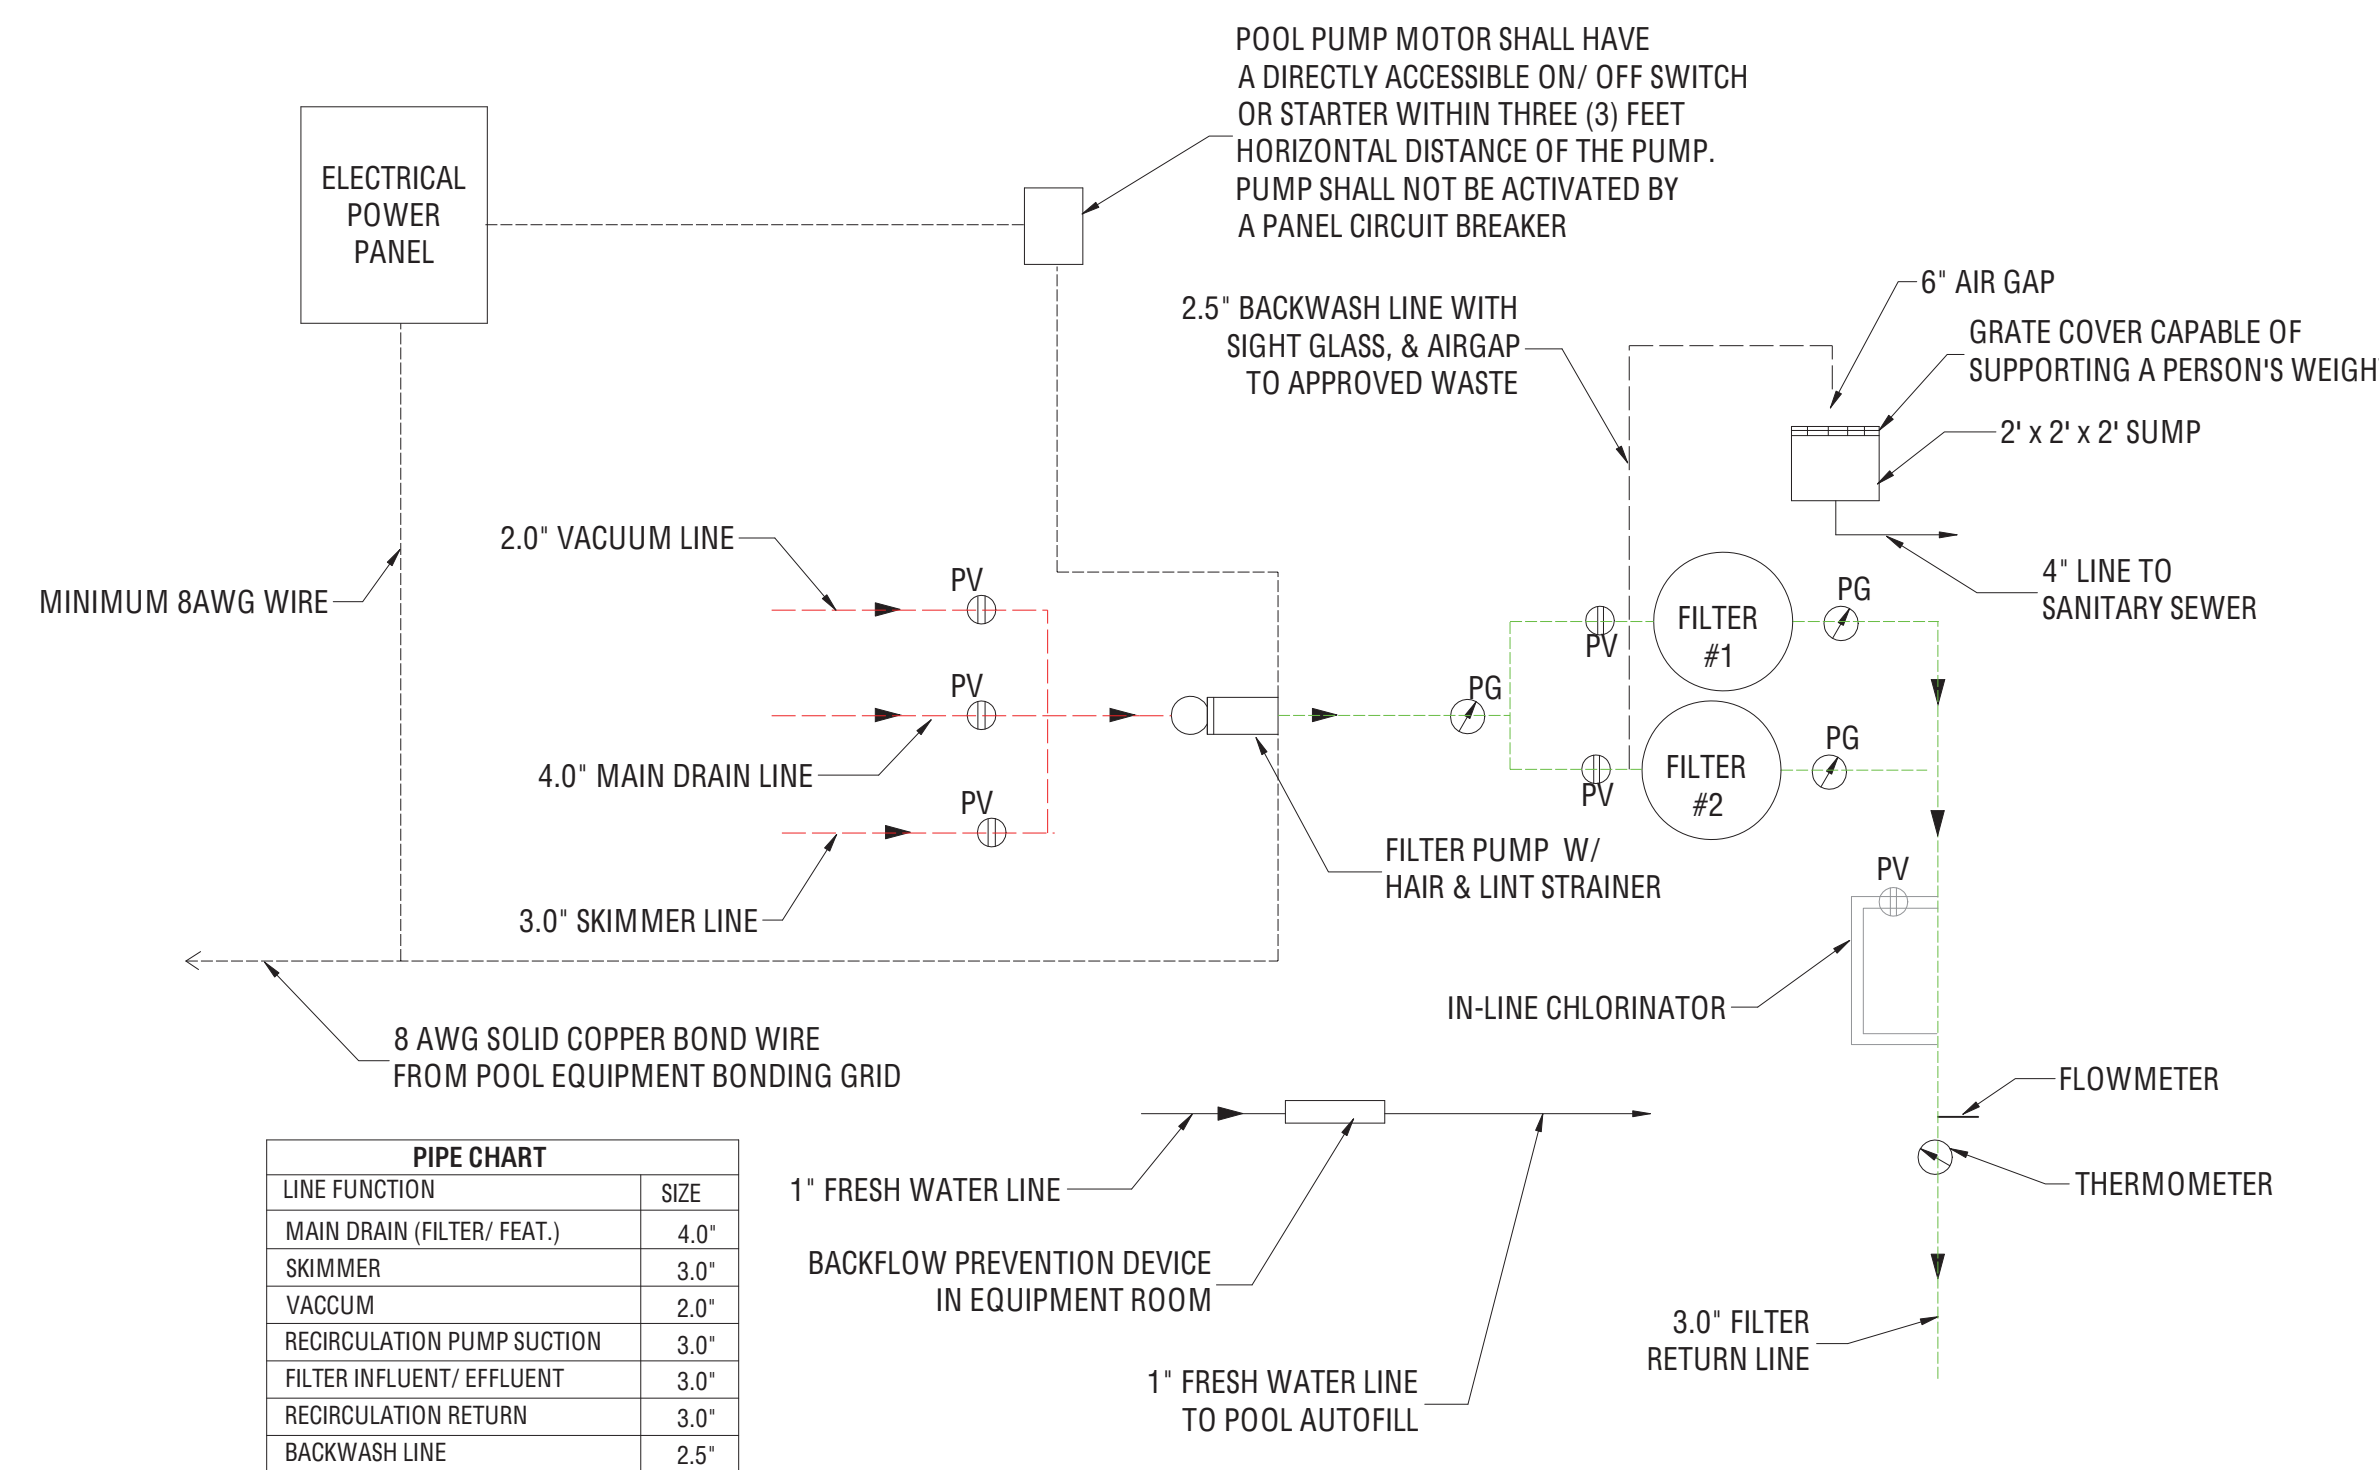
POOL PUMP MOTOR SHALL HAVE A DIRECTLY ACCESSIBLE ON/ OFF SWITCH OR STARTER WITHIN THREE (3) FEET HORIZONTAL DISTANCE OF THE PUMP. PUMP SHALL NOT BE ACTIVATED BY A PANEL CIRCUIT BREAKER

ELECTRICAL POWER PANEL

6" AIR GAP

GRATE COVER CAPABLE OF SUPPORTING A PERSON'S WEIGH

2.5" BACKWASH LINE WITH SIGHT GLASS, & AIRGAP TO APPROVED WASTE

2' x 2' x 2' SUMP

2.0" VACUUM LINE

4" LINE TO SANITARY SEWER

MINIMUM 8AWG WIRE

PV

PV

FILTER #1

PG

PV

PG

FILTER #2

PG

PV

PV

4.0" MAIN DRAIN LINE

PV

3.0" SKIMMER LINE

FILTER PUMP W/ HAIR & LINT STRAINER

PV

IN-LINE CHLORINATOR

8 AWG SOLID COPPER BOND WIRE FROM POOL EQUIPMENT BONDING GRID

FLOWMETER

THERMOMETER

| PIPE CHART | |
|---|---|
| LINE FUNCTION | SIZE |
| MAIN DRAIN (FILTER/ FEAT.) | 4.0" |
| SKIMMER | 3.0" |
| VACCUM | 2.0" |
| RECIRCULATION PUMP SUCTION | 3.0" |
| FILTER INFLUENT/ EFFLUENT | 3.0" |
| RECIRCULATION RETURN | 3.0" |
| BACKWASH LINE | 2.5" |

1" FRESH WATER LINE

BACKFLOW PREVENTION DEVICE IN EQUIPMENT ROOM

3.0" FILTER RETURN LINE

1" FRESH WATER LINE TO POOL AUTOFILL